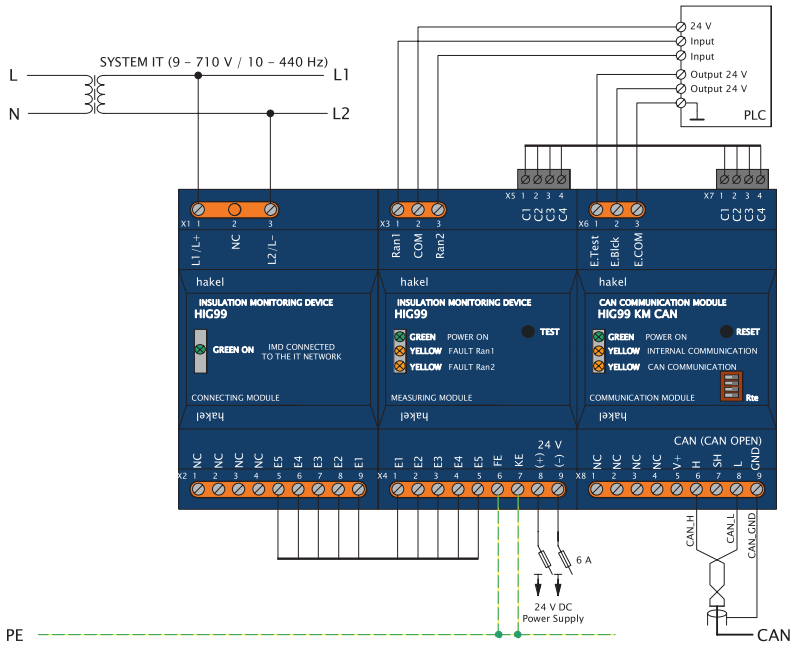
24 V
Input
Input
Output 24 V
Output 24 V
PLC

L
N
SYSTEM IT (9 – 710 V / 10 – 440 Hz)
L1
L2

X5 1 2 3 4
C1 C2 C3 C4
X7 1 2 3 4
C1 C2 C3 C4

X1 1 2 3
L1/L+ NC L2/L-
hakel
INSULATION MONITORING DEVICE
HIG99
GREEN ON
IMD CONNECTED TO THE IT NETWORK
CONNECTING MODULE
hakel

X3 1 2 3
Ran1 COM Ran2
hakel
INSULATION MONITORING DEVICE
HIG99
TEST
GREEN POWER ON
YELLOW FAULT Ran1
YELLOW FAULT Ran2
MEASURING MODULE
hakel

X6 1 2 3
E.Test E.Blck E.COM
hakel
CAN COMMUNICATION MODULE
HIG99 KM CAN
RESET
GREEN POWER ON
YELLOW INTERNAL COMMUNICATION
YELLOW CAN COMMUNICATION
Rte
COMMUNICATION MODULE
hakel

X2 NC NC NC NC E5 E4 E3 E2 E1
1 2 3 4 5 6 7 8 9

X4 E1 E2 E3 E4 E5 FE KE (+) (-)
24 V
1 2 3 4 5 6 7 8 9

CAN (CAN OPEN)
X8 NC NC NC NC V+ H SH L GND
1 2 3 4 5 6 7 8 9

CAN_H CAN_L CAN_GND
6 A
24 V DC
Power Supply
PE
CAN